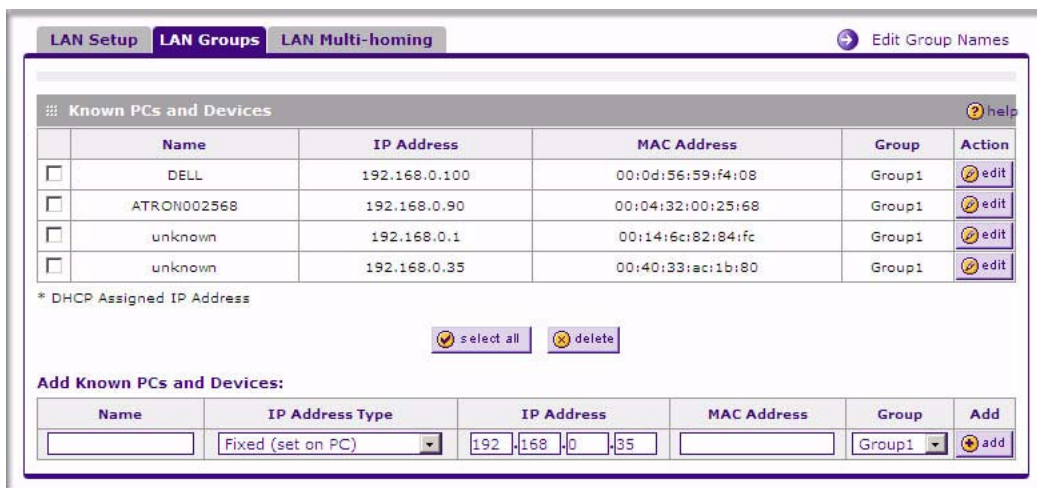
LAN Setup | LAN Groups | LAN Multi-homing

Edit Group Names

Known PCs and Devices

help

| | Name | IP Address | MAC Address | Group | Action |
|---|---|---|---|---|---|
| ☐ | DELL | 192.168.0.100 | 00:0d:56:59:f4:08 | Group1 | edit |
| ☐ | ATRON002568 | 192.168.0.90 | 00:04:32:00:25:68 | Group1 | edit |
| ☐ | unknown | 192.168.0.1 | 00:14:6c:82:84:fc | Group1 | edit |
| ☐ | unknown | 192.168.0.35 | 00:40:33:ac:1b:80 | Group1 | edit |

* DHCP Assigned IP Address

select all | delete

Add Known PCs and Devices:

| Name | IP Address Type | IP Address | MAC Address | Group | Add |
|---|---|---|---|---|---|
| | Fixed (set on PC) | 192 . 168 . 0 . 35 | | Group1 | add |